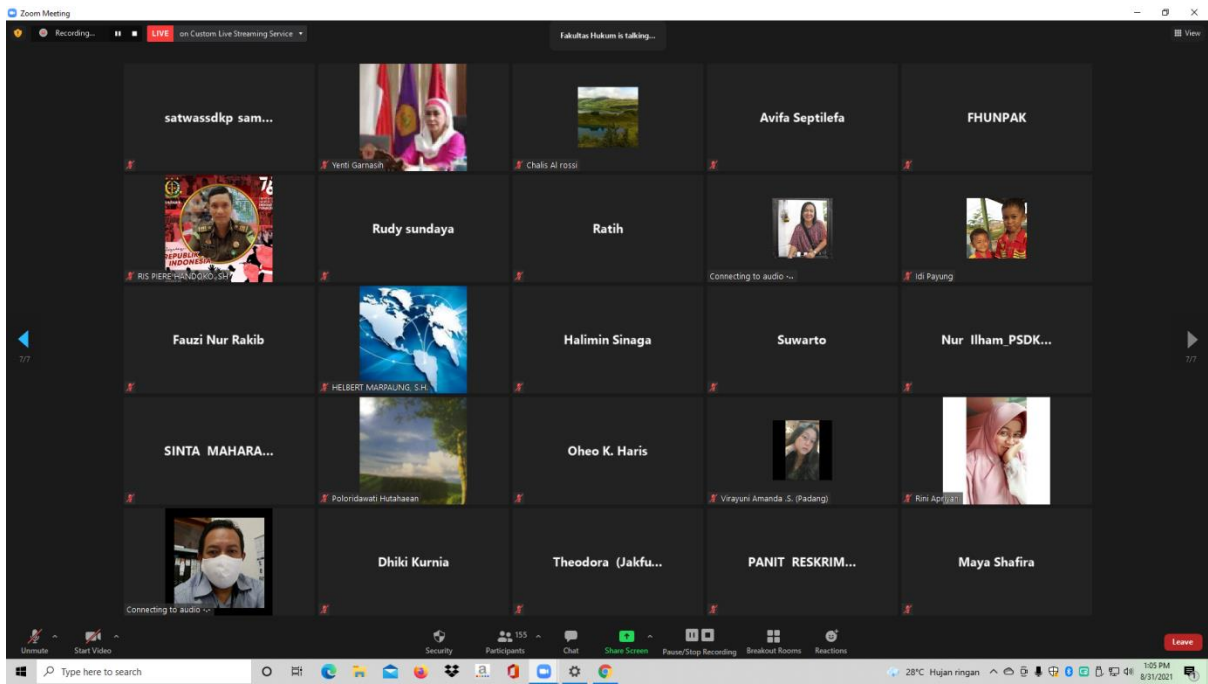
Zoom Meeting

Recording...

LIVE on Custom Live Streaming Service

Fakultas Hukum is talking...

View

satwassdkp sam...

Yenti Garnasih

Chalis Al rossi

Avifa Septilefa

FHUNPAK

76

REPUBLIK INDONESIA

RIS PIERE HANDOKO, SH

Rudy sundaya

Ratih

Connecting to audio ...

Idi Payung

7/7

Fauzi Nur Rakib

HELBERT MARPAUNG, S.H.

Halimin Sinaga

Suwarto

Nur Ilham_PSDK...

7/7

SINTA MAHARA...

Poloridawati Hutahaean

Oheo K. Haris

Virayuni Amanda .S. (Padang)

Rini Apriyani

Connecting to audio ...

Dhiki Kurnia

Theodora (Jakfu...

PANIT RESKRIM...

Maya Shafira

Unmute

Start Video

Security

155

Participants

Chat

Share Screen

Pause/Stop Recording

Breakout Rooms

Reactions

Leave

Type here to search

28°C Hujan ringan

1:05 PM

8/31/2021